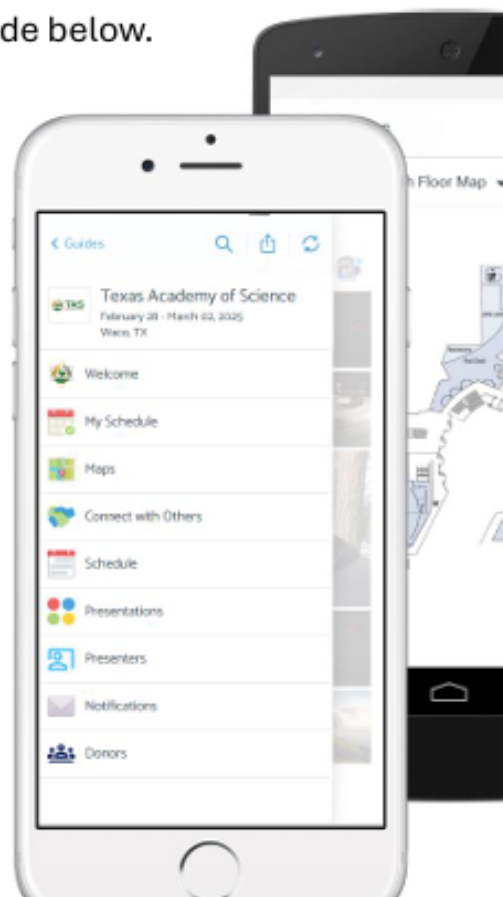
de below.

h Floor Map

< Guides

TAS Texas Academy of Science
February 28 - March 02, 2025
Waco, TX

Welcome

My Schedule

Maps

Connect with Others

Schedule

Presentations

Presenters

Notifications

Donors